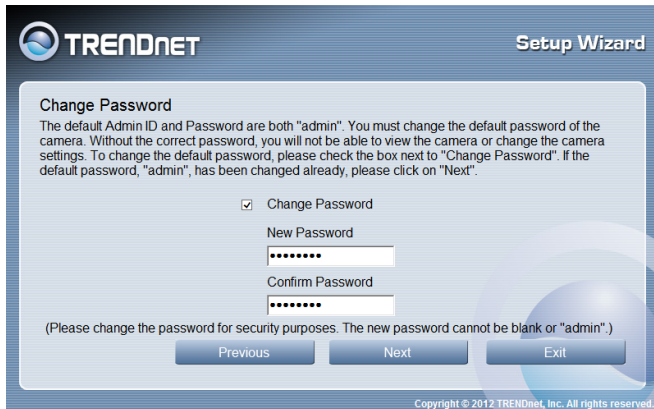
TRENDnET

Setup Wizard

Change Password

The default Admin ID and Password are both "admin". You must change the default password of the camera. Without the correct password, you will not be able to view the camera or change the camera settings. To change the default password, please check the box next to "Change Password". If the default password, "admin", has been changed already, please click on "Next".

Change Password

New Password

••••••••

Confirm Password

••••••••

(Please change the password for security purposes. The new password cannot be blank or "admin".)

Previous

Next

Exit

Copyright © 2012 TRENDnet, Inc. All rights reserved.